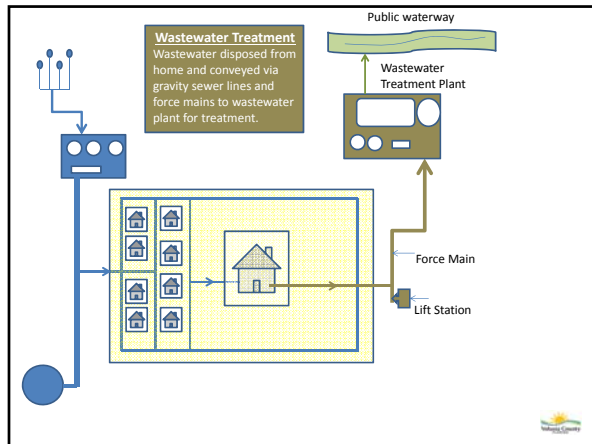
Wastewater Treatment
Wastewater disposed from home and conveyed via gravity sewer lines and force mains to wastewater plant for treatment.

Public waterway

Wastewater Treatment Plant

Force Main

Lift Station

Volusia County